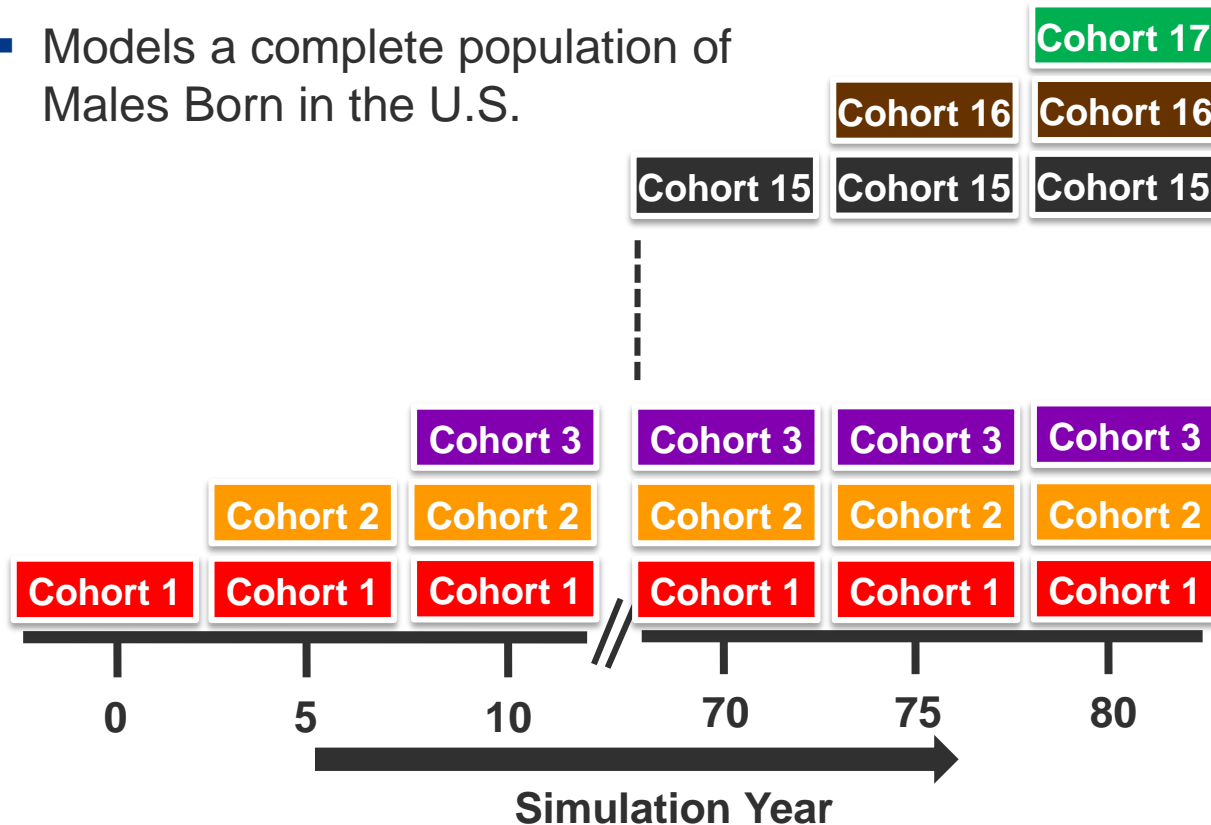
- Models a complete population of Males Born in the U.S.

Cohort 17
Cohort 16
Cohort 16
Cohort 15
Cohort 15
Cohort 15

Cohort 3
Cohort 3
Cohort 3
Cohort 3
Cohort 2
Cohort 2
Cohort 2
Cohort 2
Cohort 2
Cohort 1
Cohort 1
Cohort 1
Cohort 1
Cohort 1
Cohort 1

0
5
10
70
75
80

Simulation Year